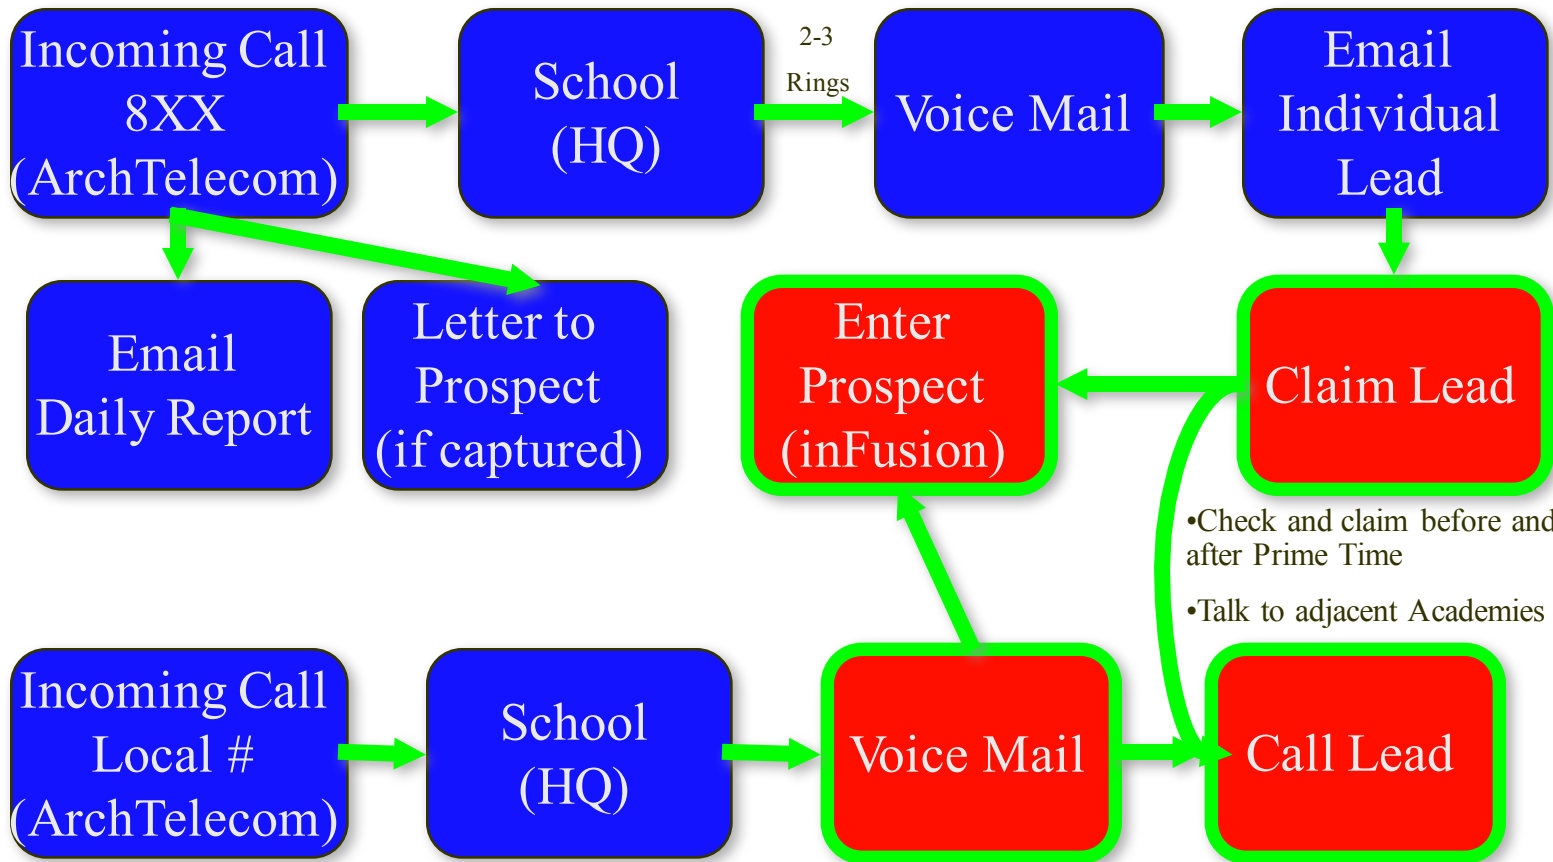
Incoming Call 8XX (ArchTelecom)

School (HQ)

2-3 Rings

Voice Mail

Email Individual Lead

Email Daily Report

Letter to Prospect (if captured)

Enter Prospect (inFusion)

Claim Lead

•Check and claim before and after Prime Time

•Talk to adjacent Academies

Incoming Call Local # (ArchTelecom)

School (HQ)

Voice Mail

Call Lead